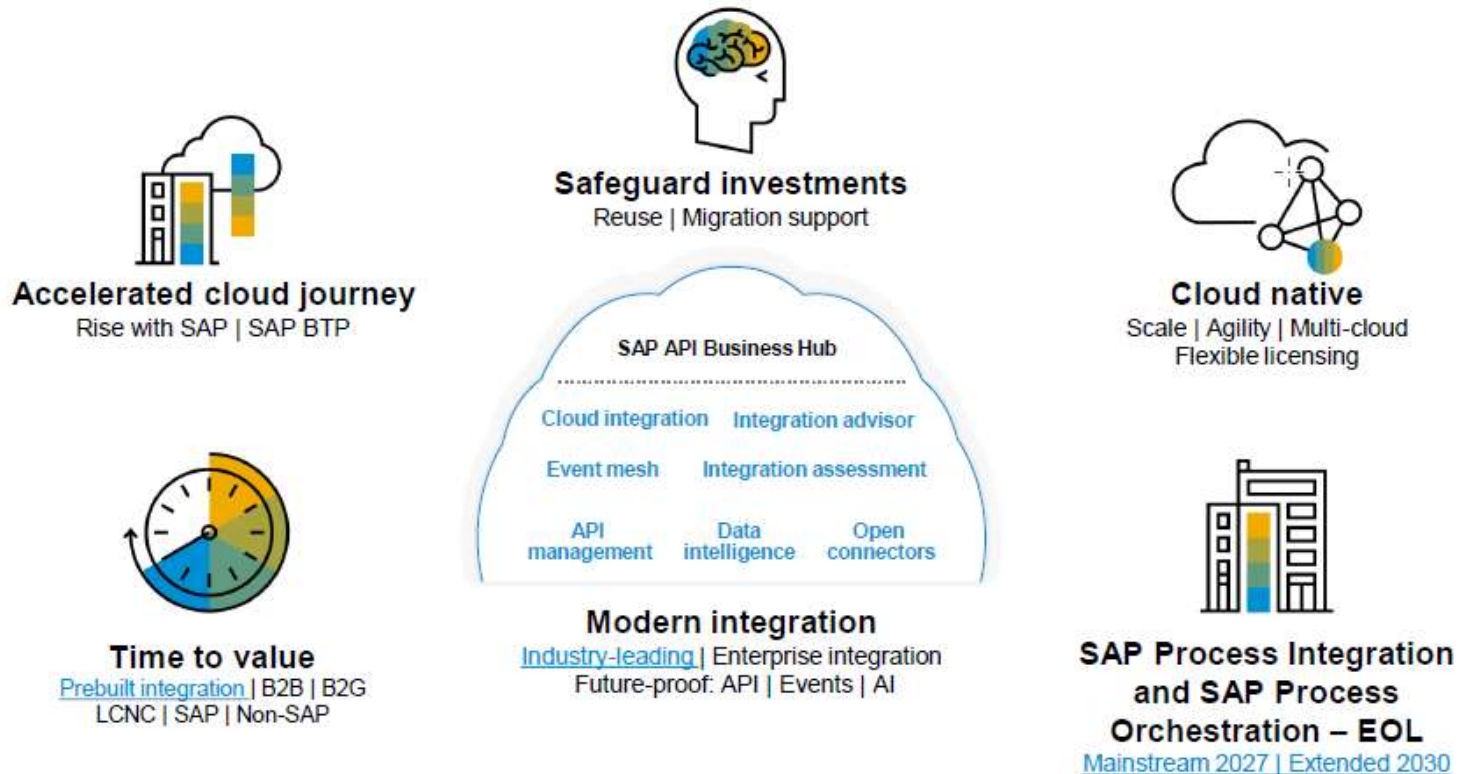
Safeguard investments
Reuse | Migration support

Accelerated cloud journey
Rise with SAP | SAP BTP

Cloud native
Scale | Agility | Multi-cloud
Flexible licensing

SAP API Business Hub

Cloud integration Integration advisor

Event mesh Integration assessment

API management Data intelligence Open connectors

Modern integration
Industry-leading | Enterprise integration
Future-proof: API | Events | AI

Time to value
Prebuilt integration | B2B | B2G
LCNC | SAP | Non-SAP

SAP Process Integration and SAP Process Orchestration – EOL
Mainstream 2027 | Extended 2030